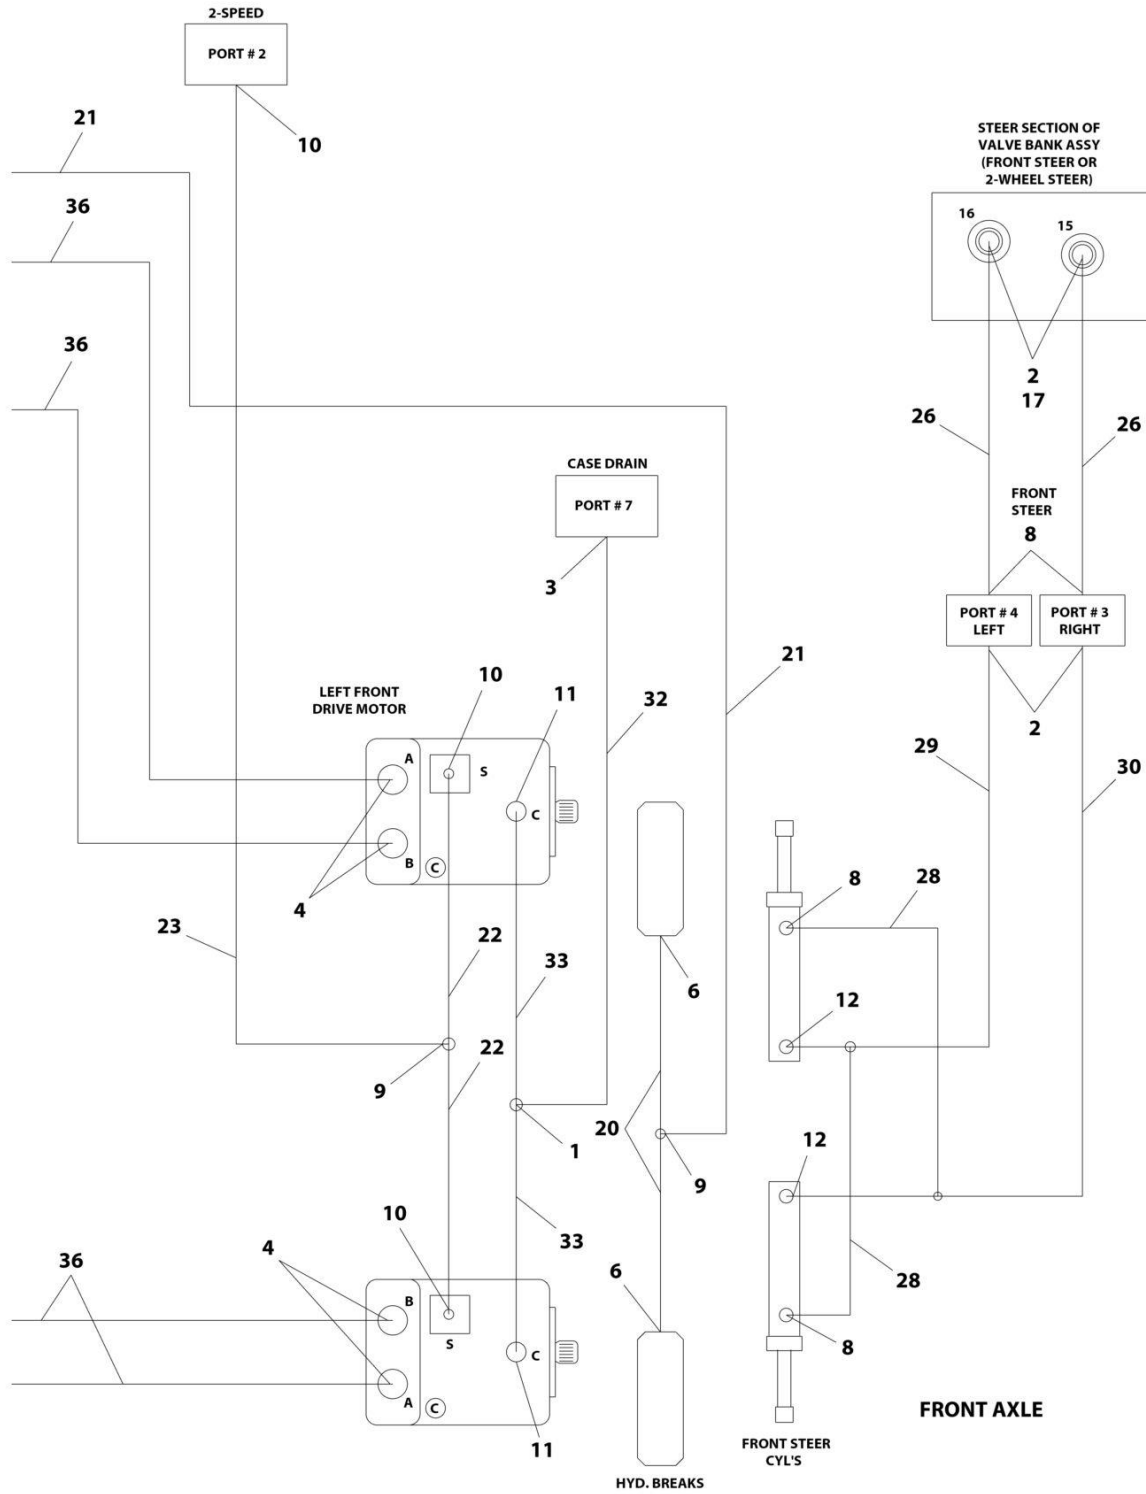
2-SPEED
PORT # 2
10
21
36
36

STEER SECTION OF VALVE BANK ASSY (FRONT STEER OR 2-WHEEL STEER)
16
15
2
17
26
26
FRONT STEER
8
PORT # 4 LEFT
PORT # 3 RIGHT
2

CASE DRAIN
PORT # 7
3
21
32

LEFT FRONT DRIVE MOTOR
10
11
A
S
C
B
C
4

29
30
8
28
12

23
22
33
6
22
9
1
20
9
12

10
36
4
B
S
C
A
C
33
28
6
8
11

HYD. BREAKS
FRONT STEER CYL'S
FRONT AXLE